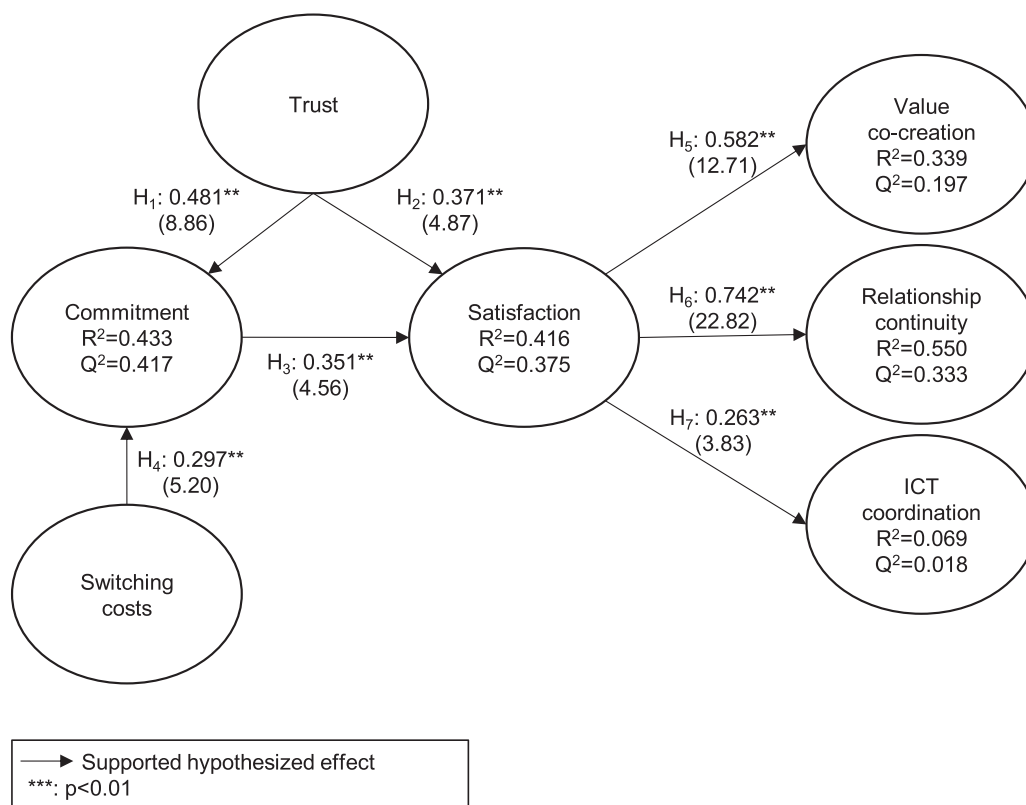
Trust

$H_1$: 0.481**
(8.86)

$H_2$: 0.371**
(4.87)

$H_5$: 0.582**
(12.71)

Value
co-creation
$R^2$=0.339
$Q^2$=0.197

Commitment
$R^2$=0.433
$Q^2$=0.417

$H_3$: 0.351**
(4.56)

Satisfaction
$R^2$=0.416
$Q^2$=0.375

$H_6$: 0.742**
(22.82)

Relationship
continuity
$R^2$=0.550
$Q^2$=0.333

$H_7$: 0.263**
(3.83)

$H_4$: 0.297**
(5.20)

ICT
coordination
$R^2$=0.069
$Q^2$=0.018

Switching
costs

Supported hypothesized effect
***: p<0.01